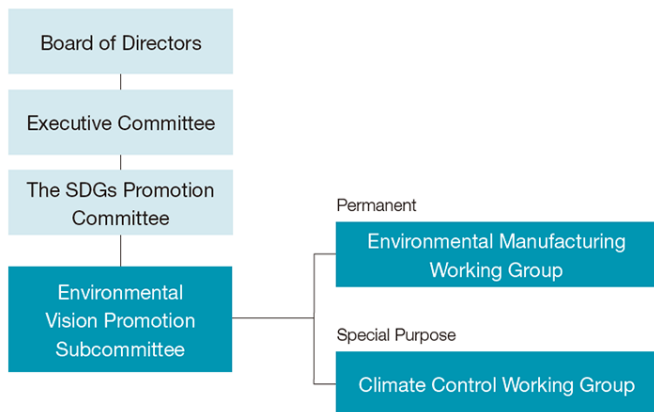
Board of Directors

Executive Committee

The SDGs Promotion Committee

Environmental Vision Promotion Subcommittee

Permanent

Environmental Manufacturing Working Group

Special Purpose

Climate Control Working Group